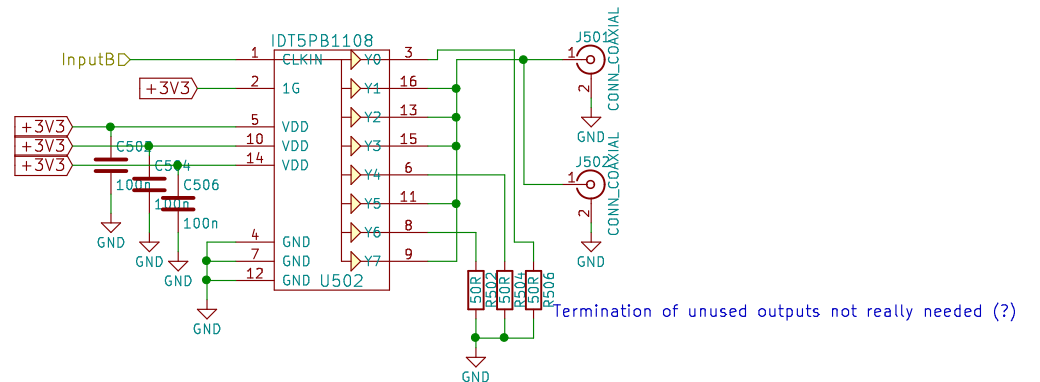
IDT5PB1108

InputBD

1 CLKIN

+3V3

2 1G

+3V3
+3V3
+3V3

5 VDD
10 VDD
14 VDD

C501
C504
C506
100n
100n
100n

GND
GND
GND

4 GND
7 GND
12 GND
U502

GND

Y0 3
Y1 16
Y2 13
Y3 15
Y4 6
Y5 11
Y6 8
Y7 9

J501
1
2
CONN_COAXIAL
GND

J502
1
2
CONN_COAXIAL
GND

50R R502
50R R504
50R R506

GND

Termination of unused outputs not really needed (?)